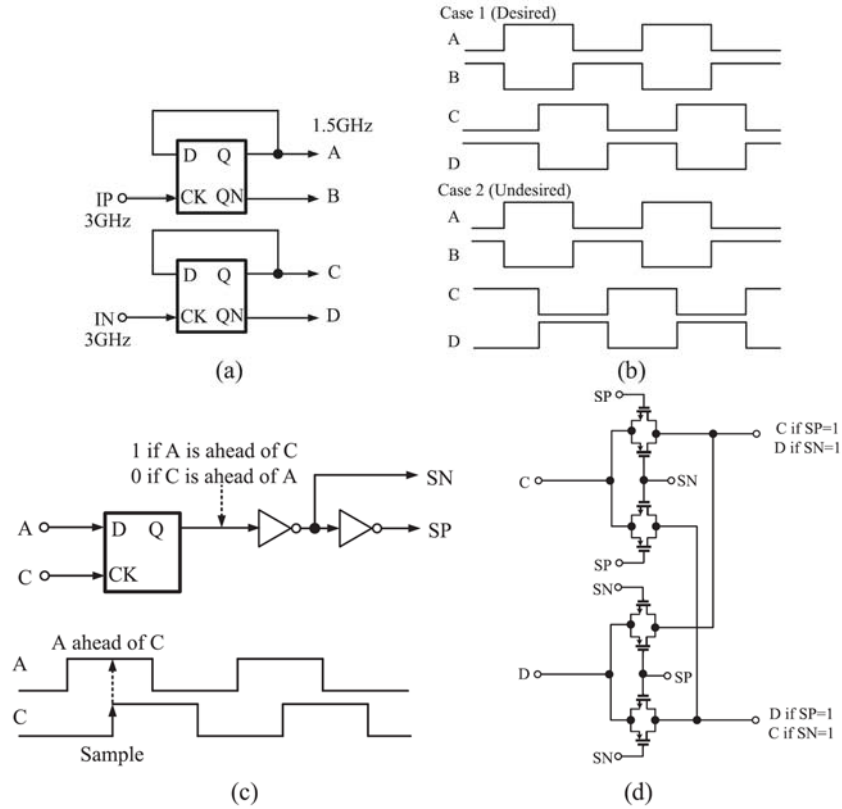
1.5GHz
D Q
A
IP
CK QN
B
3GHz
D Q
C
IN
CK QN
D
3GHz
(a)

Case 1 (Desired)
A
B
C
D
Case 2 (Undesired)
A
B
C
D
(b)

1 if A is ahead of C
0 if C is ahead of A
SN
A
D Q
SP
C
CK
A
A ahead of C
C
Sample
(c)

SP
C if SP=1
D if SN=1
C
SN
SP
SN
D
SP
D if SP=1
C if SN=1
SN
(d)